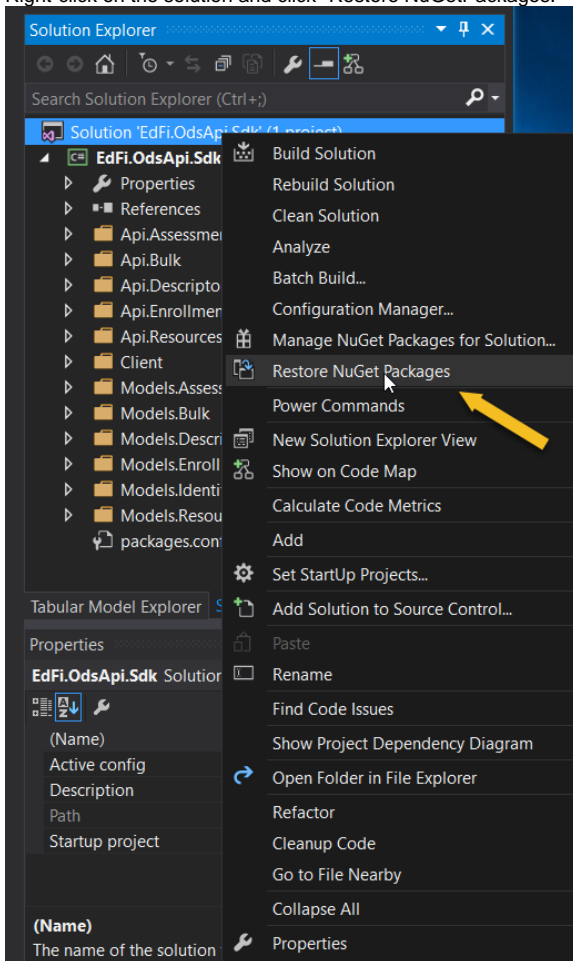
Right-click on the solution and click "Restore NuGet Packages."

Solution Explorer

Search Solution Explorer (Ctrl+;)

Solution 'EdFi.OdsApi.Sdk' (1 project)
EdFi.OdsApi.Sdk
Properties
References
Api.Assessmen
Api.Bulk
Api.Descripto
Api.Enrollmen
Api.Resources
Client
Models.Assess
Models.Bulk
Models.Descri
Models.Enroll
Models.Identi
Models.Resou
packages.conf

Tabular Model Explorer S

Properties
EdFi.OdsApi.Sdk Solution
(Name)
Active config
Description
Path
Startup project

(Name)
The name of the solution

Build Solution
Rebuild Solution
Clean Solution
Analyze
Batch Build...
Configuration Manager...
Manage NuGet Packages for Solution...
Restore NuGet Packages
Power Commands
New Solution Explorer View
Show on Code Map
Calculate Code Metrics
Add
Set StartUp Projects...
Add Solution to Source Control...
Paste
Rename
Find Code Issues
Show Project Dependency Diagram
Open Folder in File Explorer
Refactor
Cleanup Code
Go to File Nearby
Collapse All
Properties